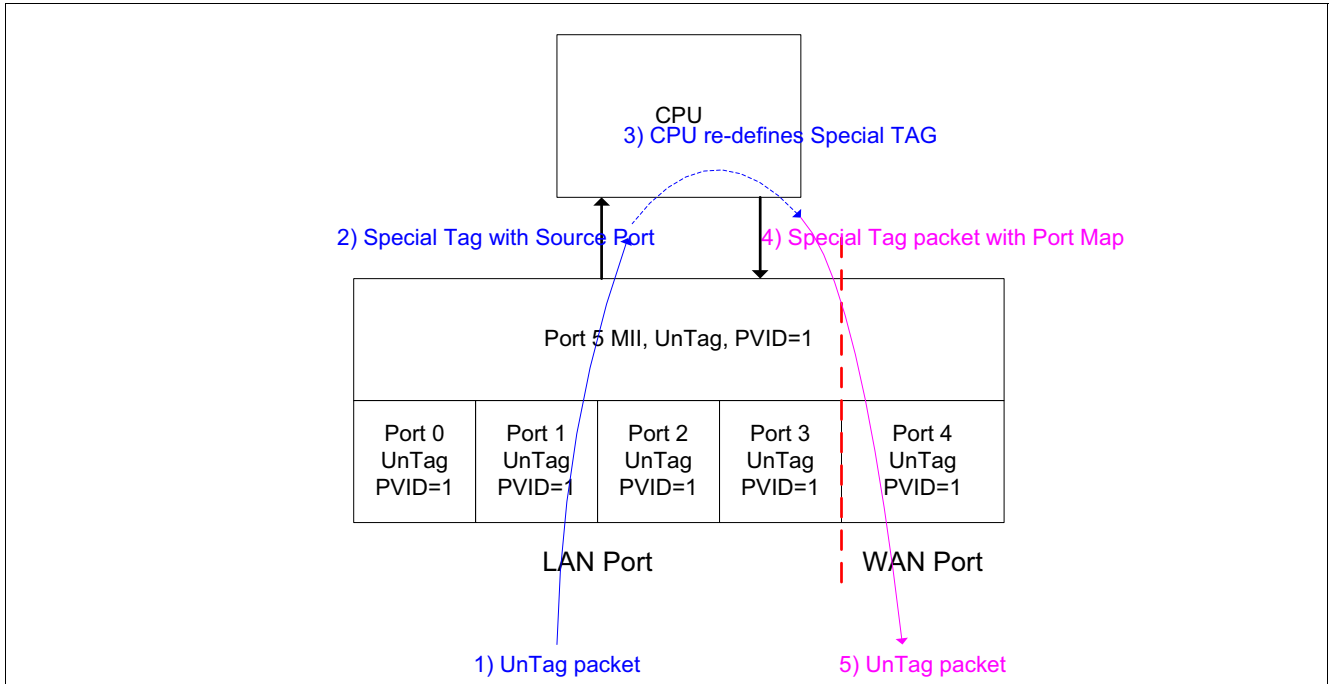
CPU

3) CPU re-defines Special TAG

2) Special Tag with Source Port

4) Special Tag packet with Port Map

Port 5 MII, UnTag, PVID=1

| Port 0 UnTag PVID=1 | Port 1 UnTag PVID=1 | Port 2 UnTag PVID=1 | Port 3 UnTag PVID=1 | Port 4 UnTag PVID=1 |
|---|---|---|---|---|

LAN Port

WAN Port

1) UnTag packet

5) UnTag packet